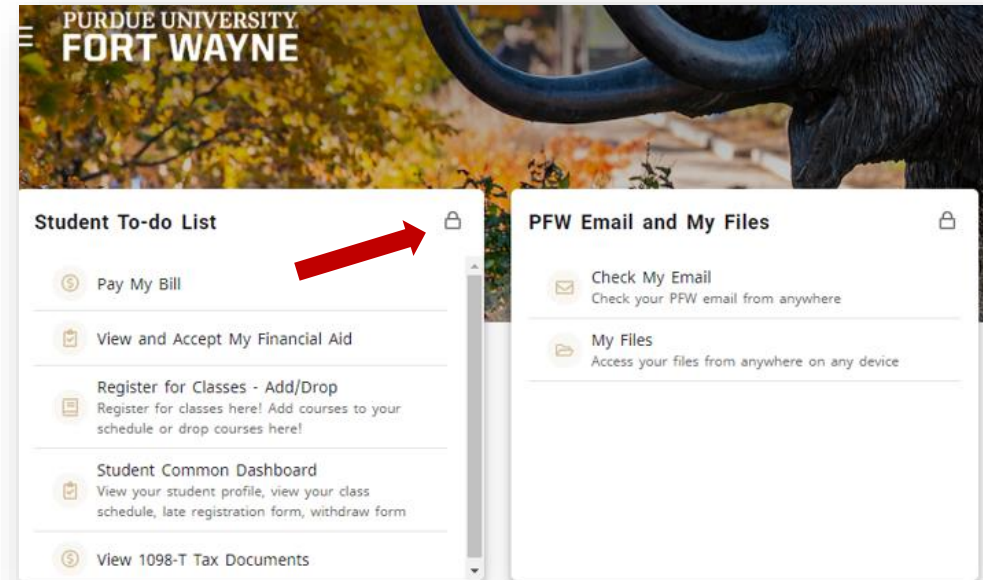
PURDUE UNIVERSITY.
FORT WAYNE

Student To-do List

Pay My Bill

View and Accept My Financial Aid

Register for Classes - Add/Drop
Register for classes here! Add courses to your schedule or drop courses here!

Student Common Dashboard
View your student profile, view your class schedule, late registration form, withdraw form

View 1098-T Tax Documents

PFW Email and My Files

Check My Email
Check your PFW email from anywhere

My Files
Access your files from anywhere on any device